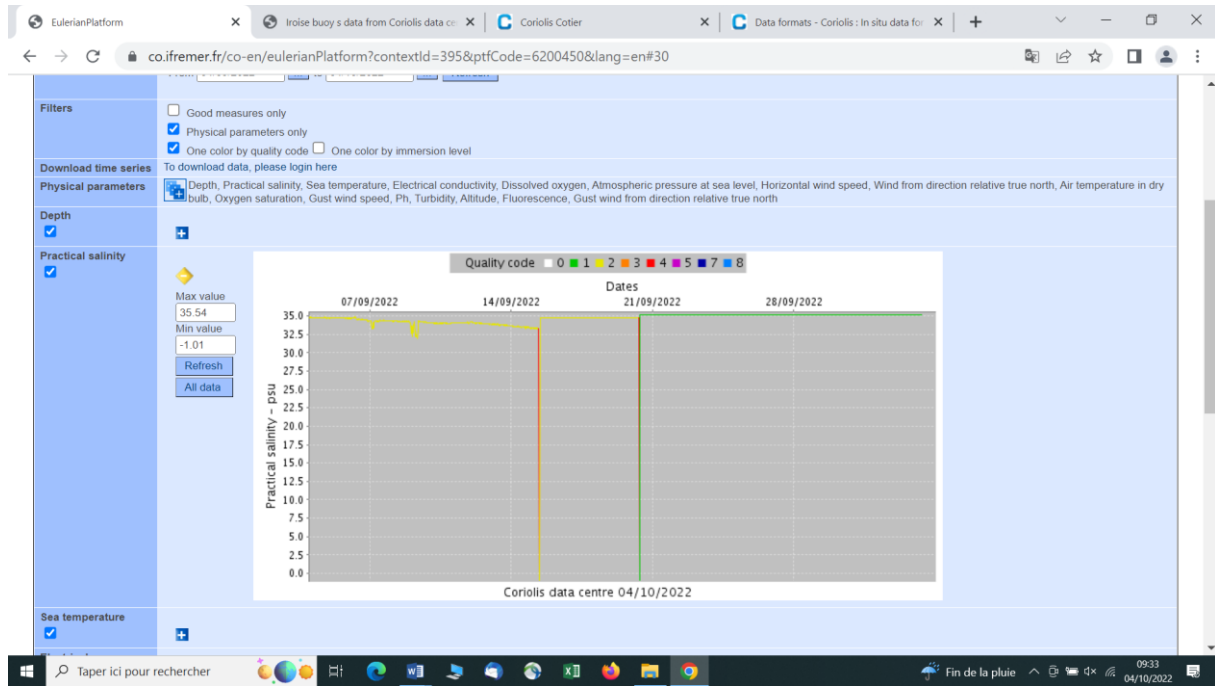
EulerianPlatform ×
Iroise buoy s data from Coriolis data ce ×
Coriolis Cotier ×
Data formats - Coriolis : In situ data for ×
+

co.ifremer.fr/co-en/eulerianPlatform?contextId=395&ptfCode=6200450&lang=en#30

Filters
Good measures only
Physical parameters only
One color by quality code One color by immersion level

Download time series
To download data, please login here

Physical parameters
Depth, Practical salinity, Sea temperature, Electrical conductivity, Dissolved oxygen, Atmospheric pressure at sea level, Horizontal wind speed, Wind from direction relative true north, Air temperature in dry bulb, Oxygen saturation, Gust wind speed, Ph, Turbidity, Altitude, Fluorescence, Gust wind from direction relative true north

Depth

Practical salinity

Max value
35.54
Min value
-1.01
Refresh
All data

Quality code 0 1 2 3 4 5 7 8
Dates
07/09/2022 14/09/2022 21/09/2022 28/09/2022
35.0
32.5
30.0
27.5
25.0
22.5
20.0
17.5
15.0
12.5
10.0
7.5
5.0
2.5
0.0
Practical salinity - psu
Coriolis data centre 04/10/2022

Sea temperature

Taper ici pour rechercher
Fin de la pluie
09:33
04/10/2022